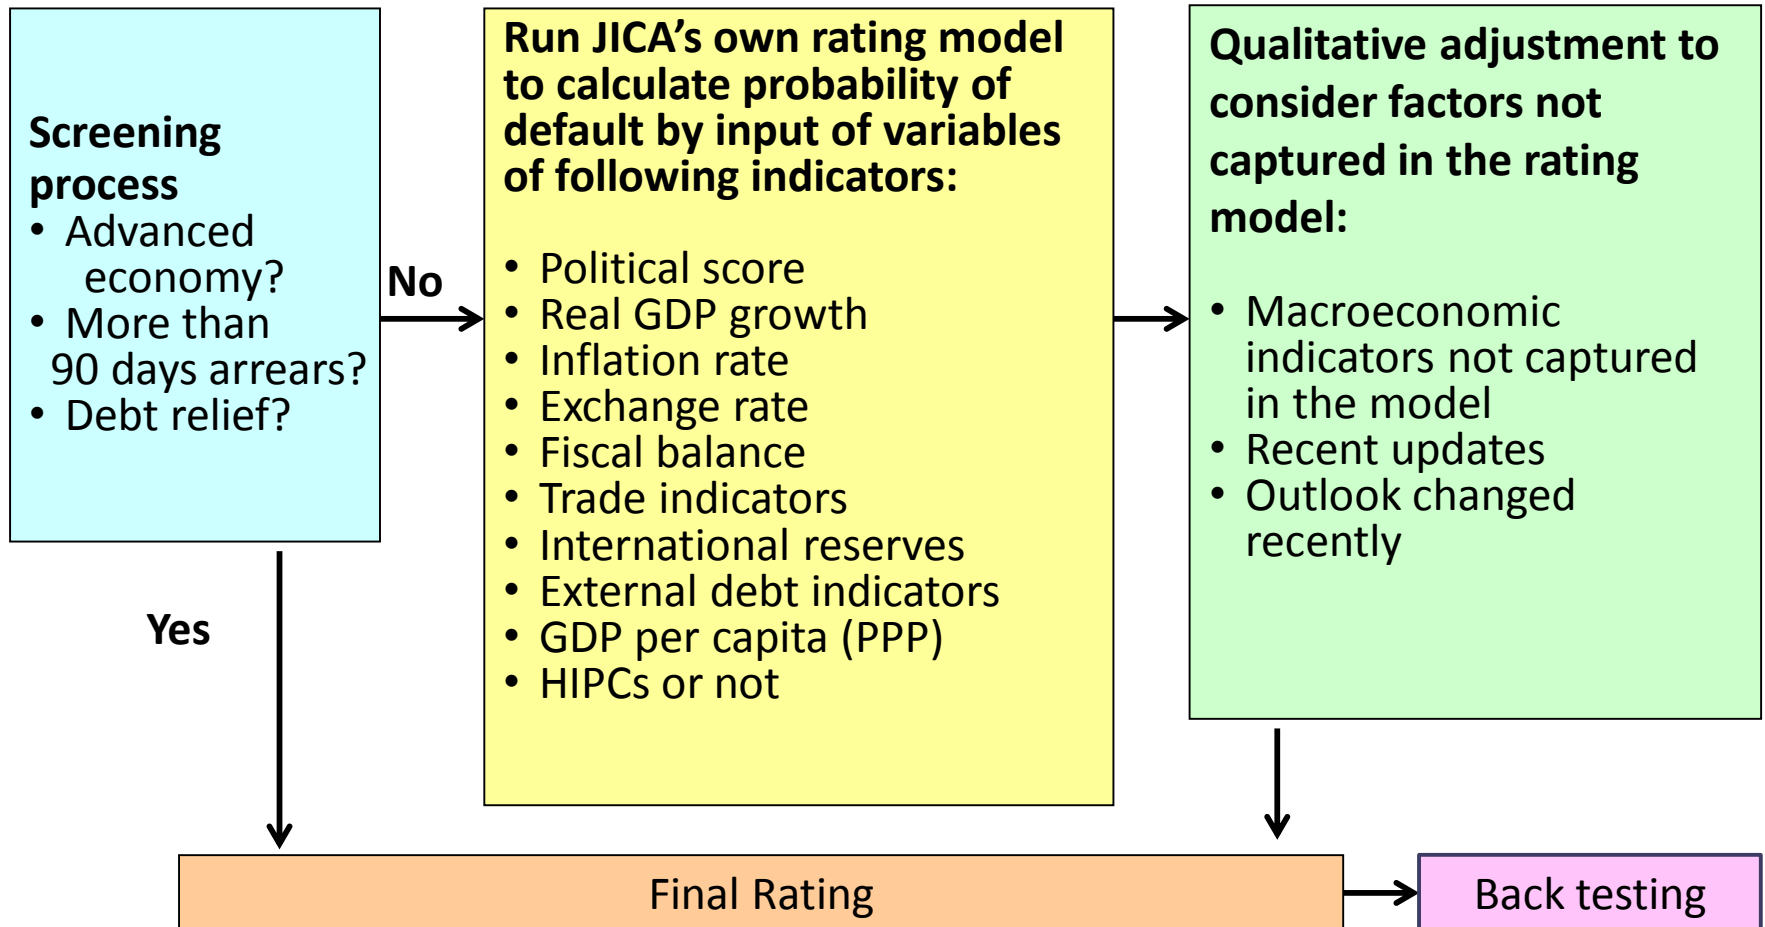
Screening process
• Advanced economy?
• More than 90 days arrears?
• Debt relief?

No

Run JICA’s own rating model to calculate probability of default by input of variables of following indicators:

• Political score
• Real GDP growth
• Inflation rate
• Exchange rate
• Fiscal balance
• Trade indicators
• International reserves
• External debt indicators
• GDP per capita (PPP)
• HIPCs or not

Qualitative adjustment to consider factors not captured in the rating model:

• Macroeconomic indicators not captured in the model
• Recent updates
• Outlook changed recently

Yes

Final Rating

Back testing